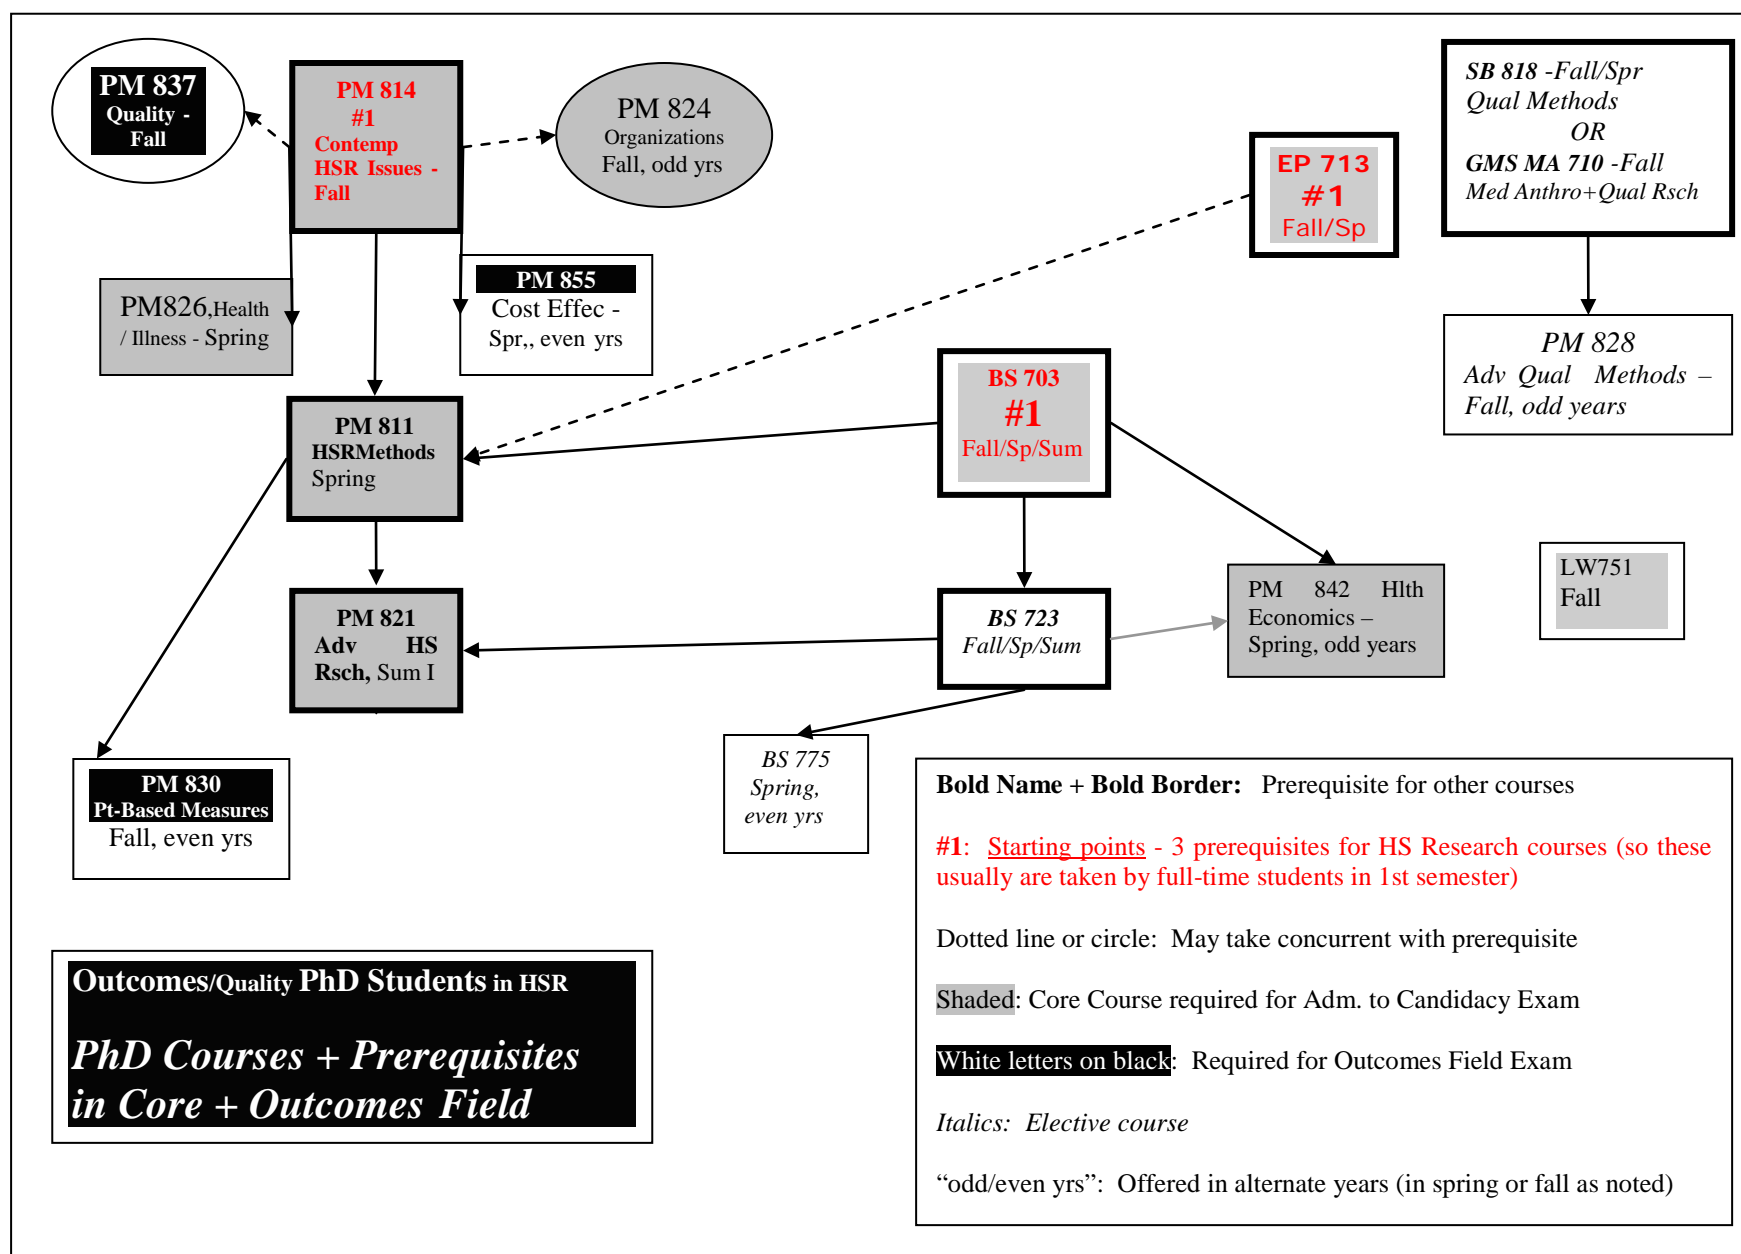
PM 837
Quality - Fall

PM 814
#1
Contemp HSR Issues - Fall

PM 824
Organizations
Fall, odd yrs

EP 713
#1
Fall/Sp

SB 818 -Fall/Spr
Qual Methods
OR
GMS MA 710 -Fall
Med Anthro+Qual Rsch

PM826,Health / Illness - Spring

PM 855
Cost Effec - Spr,, even yrs

PM 828
Adv Qual Methods – Fall, odd years

BS 703
#1
Fall/Sp/Sum

PM 811
HSRMethods
Spring

PM 821
Adv HS Rsch, Sum I

BS 723
Fall/Sp/Sum

PM 842 Hlth Economics – Spring, odd years

LW751
Fall

PM 830
Pt-Based Measures
Fall, even yrs

BS 775
Spring, even yrs

Bold Name + Bold Border: Prerequisite for other courses

#1: Starting points - 3 prerequisites for HS Research courses (so these usually are taken by full-time students in 1st semester)

Dotted line or circle: May take concurrent with prerequisite

Shaded: Core Course required for Adm. to Candidacy Exam

White letters on black: Required for Outcomes Field Exam

Italics: Elective course

“odd/even yrs”: Offered in alternate years (in spring or fall as noted)

Outcomes/Quality PhD Students in HSR

PhD Courses + Prerequisites in Core + Outcomes Field